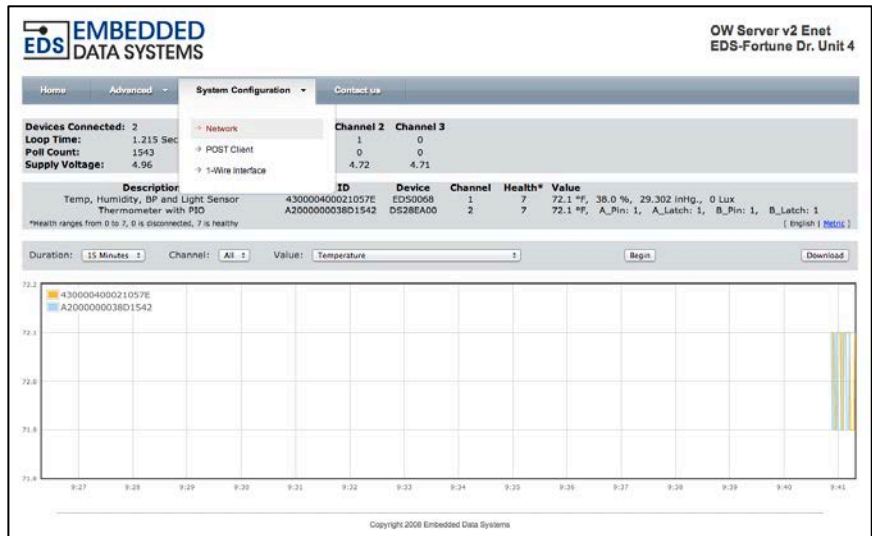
EDS EMBEDDED DATA SYSTEMS

OW Server v2 Enet
EDS-Fortune Dr. Unit 4

Home | Advanced | System Configuration | Contact us

Network
POST Client
1-Wire Interface

Devices Connected: 2
Loop Time: 1.215 Sec
Poll Count: 1543
Supply Voltage: 4.96

| Channel 2 | Channel 3 |
|---|---|
| 1 | 0 |
| 0 | 0 |
| 4.72 | 4.71 |

| Description | ID | Device | Channel | Health* | Value |
|---|---|---|---|---|---|
| Temp, Humidity, BP and Light Sensor | 430000400021057E | EDS0068 | 1 | 7 | 72.1 °F, 38.0 %, 29.302 inHg., 0 Lux |
| Thermometer with PIO | A2000000038D1542 | DS28EA00 | 2 | 7 | 72.1 °F, A_Pin: 1, A_Latch: 1, B_Pin: 1, B_Latch: 1 |

*Health ranges from 0 to 7, 0 is disconnected, 7 is healthy

[ English | Metric ]

Duration: 15 Minutes | Channel: All | Value: Temperature | Begin | Download

430000400021057E
A2000000038D1542

72.2
72.1
72.0
71.9
71.8

9:27 9:28 9:29 9:30 9:31 9:32 9:33 9:34 9:35 9:36 9:37 9:38 9:39 9:40 9:41

Copyright 2008 Embedded Data Systems